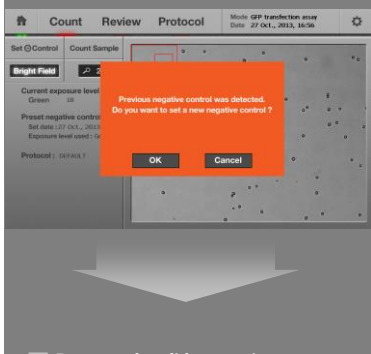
Count Review Protocol

Mode GFP transfection assay
Date 27 Oct., 2013, 16:56

Set ⊖Control Count Sample

Bright Field 2

Current exposure level
Green 59

Preset negative control
Set date : 27 Oct., 2013
Exposure level used : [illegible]

Protocol : DEFAULT

Previous negative control was detected.
Do you want to set a new negative control ?

OK Cancel

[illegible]